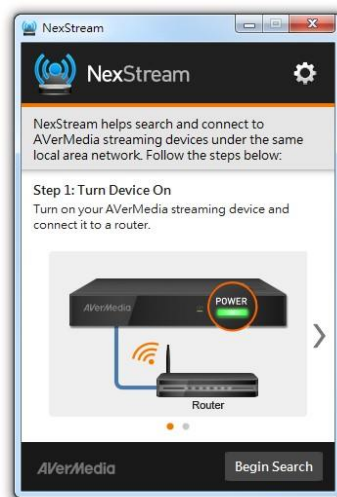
NexStream

NexStream

NexStream helps search and connect to AVerMedia streaming devices under the same local area network. Follow the steps below:

Step 1: Turn Device On

Turn on your AVerMedia streaming device and connect it to a router.

AVerMedia

POWER

Router

AVerMedia

Begin Search